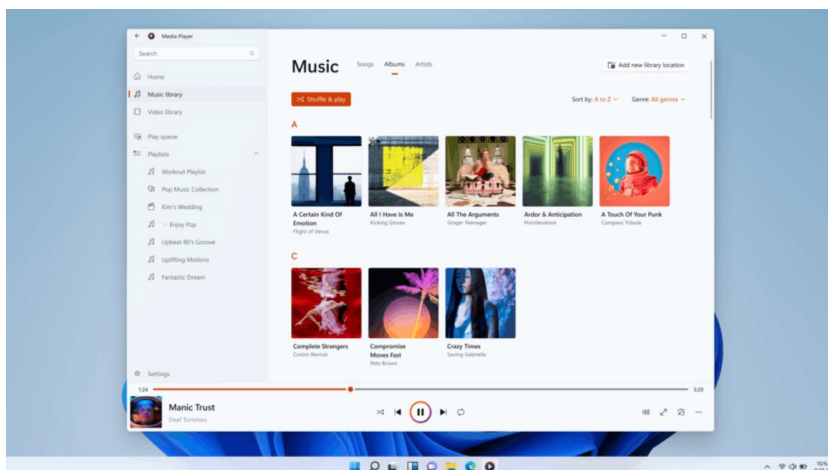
Media Player

Search

Home
Music library
Video library

Play queue
Playlists
Workout Playlist
Pop Music Collection
Kim's Wedding
Enjoy Pop
Upbeat 80's Groove
Uplifting Motions
Fantastic Dream

Settings

Music
Songs Albums Artists
Add new library location

Shuffle & play
Sort by: A to Z
Genre: All genres

A

A Certain Kind Of Emotion
Flight of Venus

All I Have Is Me
Kicking Gloves

All The Arguments
Ginger Teenager

Ardor & Anticipation
Pointlessknot

A Touch Of Your Punk
Compass Tribute

C

Complete Strangers
Corbin Revival

Compromise Moves Fast
Pete Brown

Crazy Times
Saving Gabrielle

1:24
3:29

Manic Trust
Deaf Tortoises